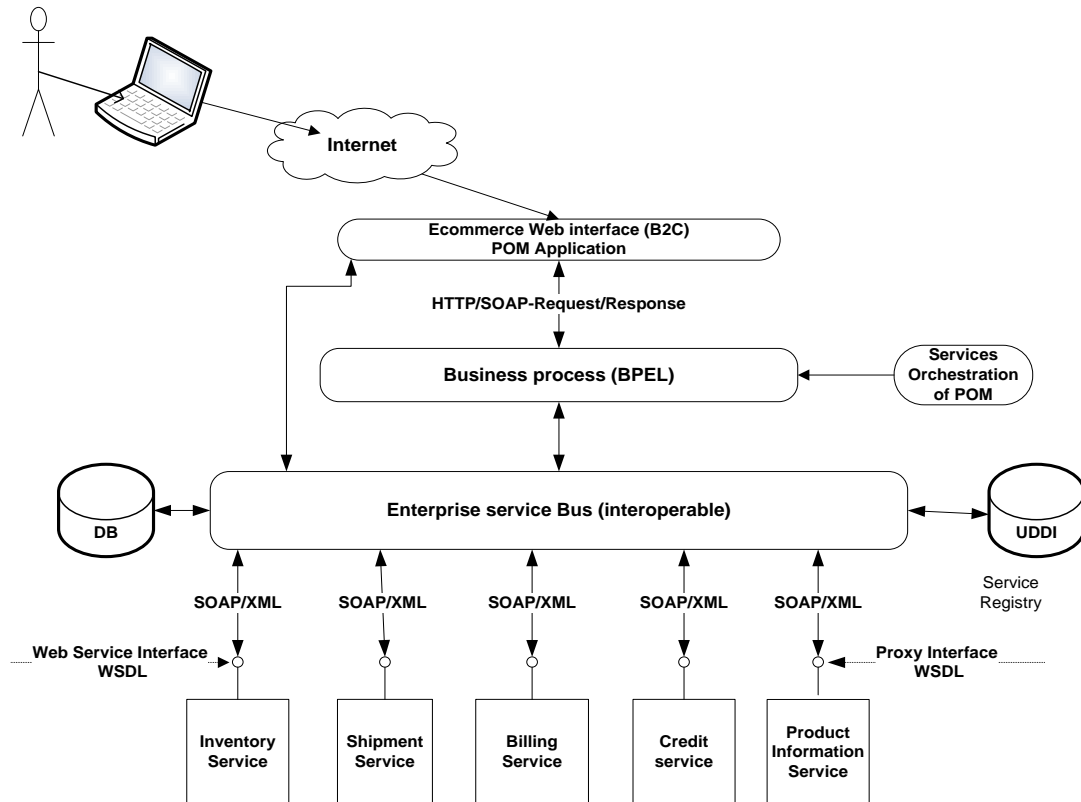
Internet

Ecommerce Web interface (B2C)
POM Application

HTTP/SOAP-Request/Response

Business process (BPEL)

Services Orchestration of POM

DB

Enterprise service Bus (interoperable)

UDDI

Service Registry

SOAP/XML

SOAP/XML

SOAP/XML

SOAP/XML

SOAP/XML

Web Service Interface WSDL

Proxy Interface WSDL

Inventory Service

Shipment Service

Billing Service

Credit service

Product Information Service